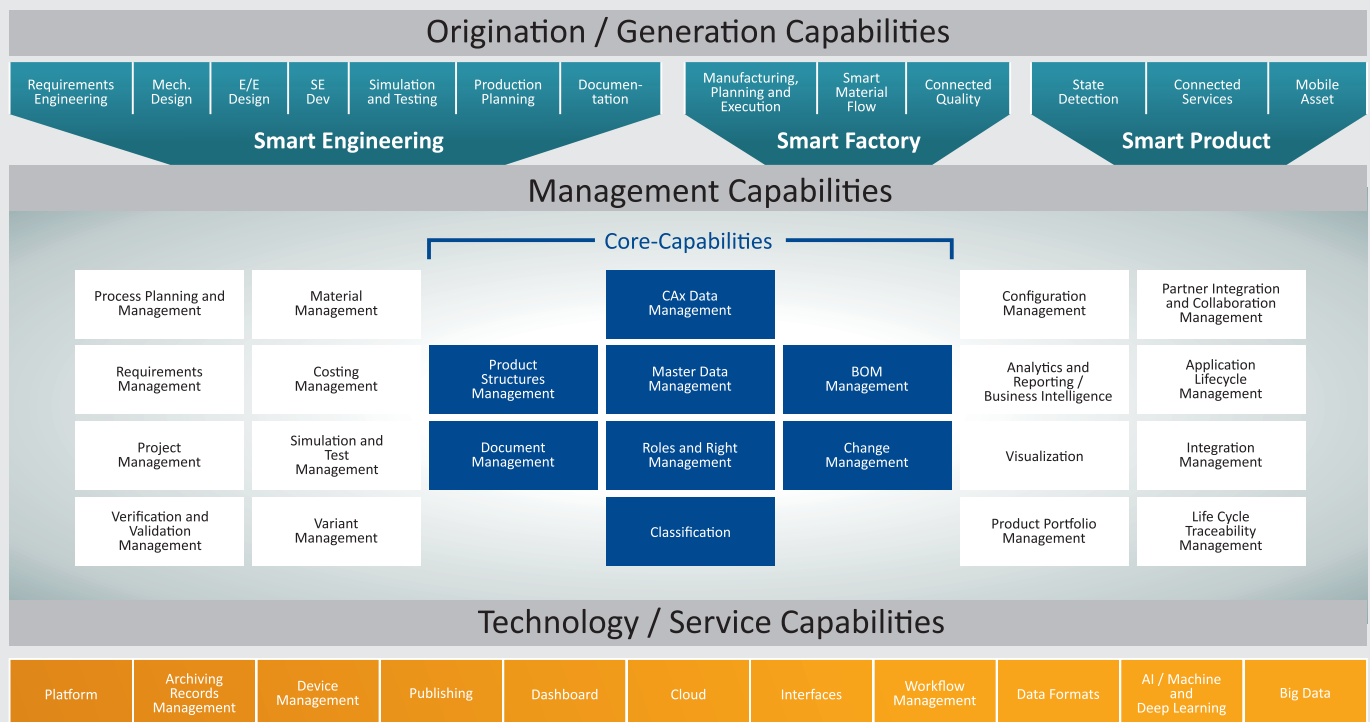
Origination / Generation Capabilities

Requirements Engineering | Mech. Design | E/E Design | SE Dev | Simulation and Testing | Production Planning | Documentation

Smart Engineering

Manufacturing, Planning and Execution | Smart Material Flow | Connected Quality

Smart Factory

State Detection | Connected Services | Mobile Asset

Smart Product

Management Capabilities

Core-Capabilities

Process Planning and Management

Material Management

CAx Data Management

Configuration Management

Partner Integration and Collaboration Management

Requirements Management

Costing Management

Product Structures Management

Master Data Management

BOM Management

Analytics and Reporting / Business Intelligence

Application Lifecycle Management

Project Management

Simulation and Test Management

Document Management

Roles and Right Management

Change Management

Visualization

Integration Management

Verification and Validation Management

Variant Management

Classification

Product Portfolio Management

Life Cycle Traceability Management

Technology / Service Capabilities

Platform | Archiving Records Management | Device Management | Publishing | Dashboard | Cloud | Interfaces | Workflow Management | Data Formats | AI / Machine and Deep Learning | Big Data